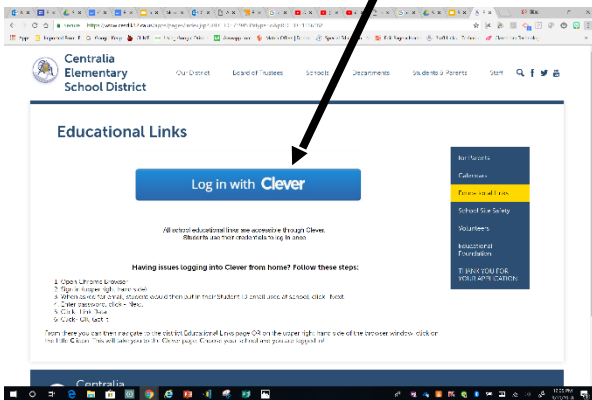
Centralia Elementary School District

Our District    Board of Trustees    Schools    Departments    Students & Parents    Staff

Educational Links

Log in with Clever

All school educational links are accessible through Clever. Students use their credentials to log in once.

Having issues logging into Clever from home? Follow these steps:

1. Open Chrome Browser
2. Sign in (upper right hand side)
3. When asked for email, student would then put in their Student ID email used at school, click Next
4. Enter password, click Next
5. Click Link Data
6. Click OK, Got it

From there you can then navigate to the district Educational Links page OR on the upper right hand side of the browser window, click on the little C icon. This will take you to the Clever page. Choose your school and you are logged in!

For Parents
Calendars
Educational Links
School Site Safety
Volunteers
Educational Foundation
THANK YOU FOR YOUR APPLICATION

Centralia